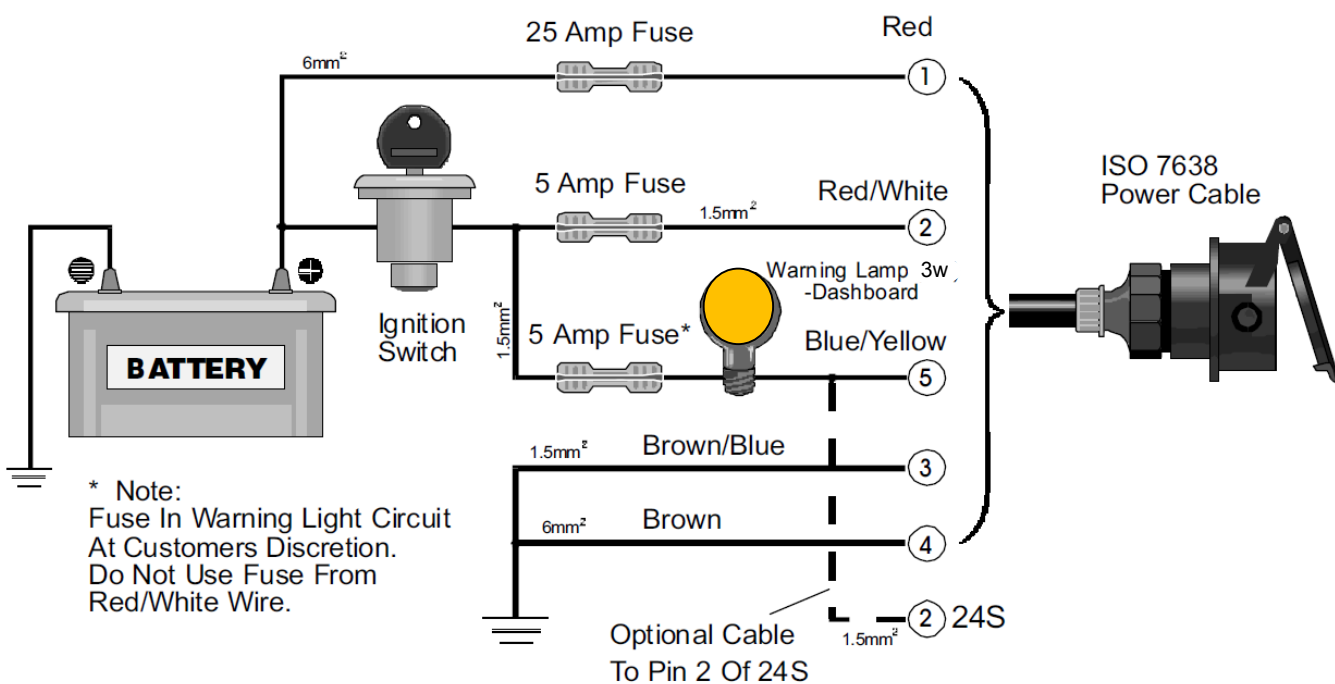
25 Amp Fuse

Red

$6mm^2$

1

5 Amp Fuse

Red/White

$1.5mm^2$

2

ISO 7638
Power Cable

Warning Lamp 3w
-Dashboard

BATTERY

Ignition
Switch

$1.5mm^2$

5 Amp Fuse*

Blue/Yellow

5

$1.5mm^2$

Brown/Blue

3

$6mm^2$

Brown

4

* Note:
Fuse In Warning Light Circuit
At Customers Discretion.
Do Not Use Fuse From
Red/White Wire.

Optional Cable
To Pin 2 Of 24S

$1.5mm^2$

2 24S